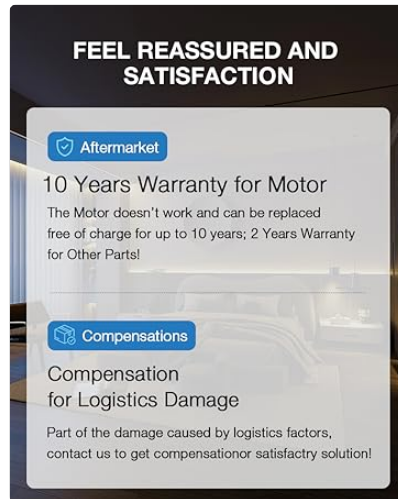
FEEL REASSURED AND SATISFACTION

Aftermarket

10 Years Warranty for Motor

The Motor doesn't work and can be replaced free of charge for up to 10 years; 2 Years Warranty for Other Parts!

Compensations

Compensation for Logistics Damage

Part of the damage caused by logistics factors, contact us to get compensationor satisfactry solution!